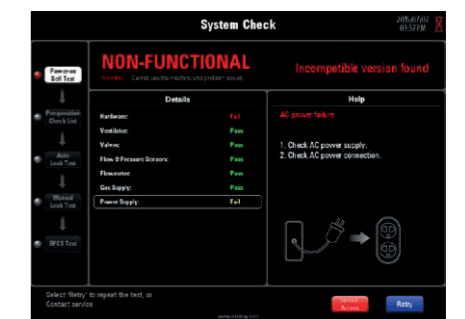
System Check

2016/07/07
03:57 PM

Power-on Self Test

Preoperation Check List

Auto Leak Test

Manual Leak Test

SFCS Test

NON-FUNCTIONAL

Condition - Cannot use the machine until problem solved.

Incompatible version found

Details

Hardware: Fail

Ventilator: Pass

Valves: Pass

Flow & Pressure Sensors: Pass

Flowmeter: Pass

Gas Supply: Pass

Power Supply: Fail

Help

AC power failure

1. Check AC power supply.
2. Check AC power connection.

Select 'Retry' to repeat the test, or Contact service

Service Access

Retry

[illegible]